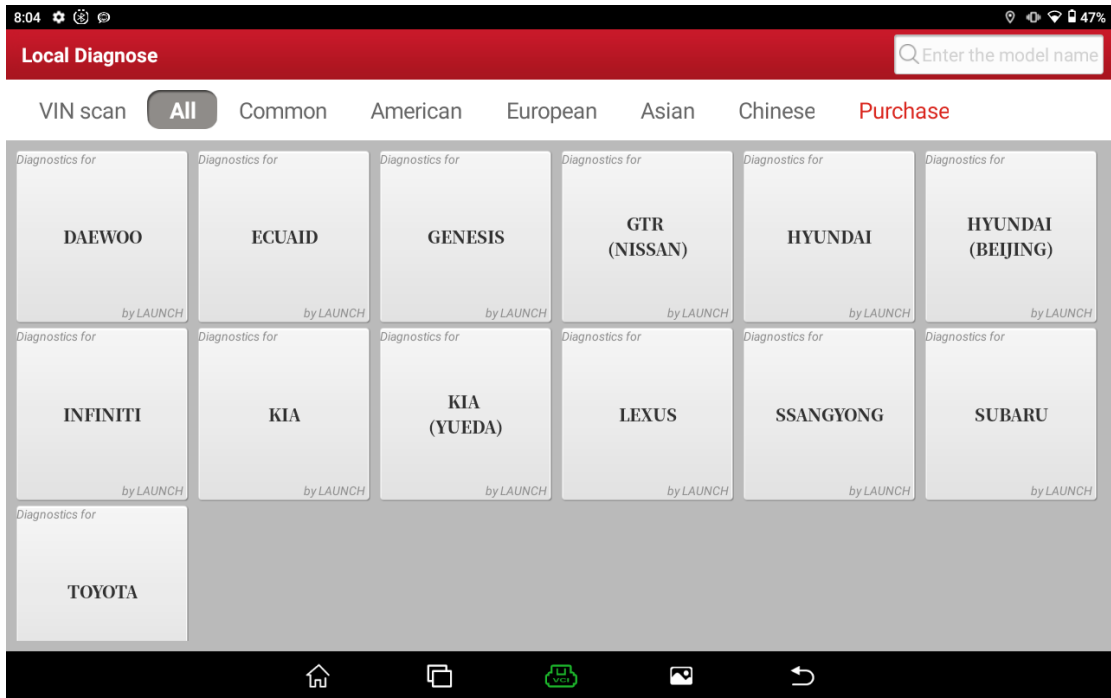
8:04 47%

Local Diagnose

Enter the model name

VIN scan All Common American European Asian Chinese Purchase

Diagnostics for
DAEWOO
by LAUNCH

Diagnostics for
ECUAID
by LAUNCH

Diagnostics for
GENESIS
by LAUNCH

Diagnostics for
GTR (NISSAN)
by LAUNCH

Diagnostics for
HYUNDAI
by LAUNCH

Diagnostics for
HYUNDAI (BEIJING)
by LAUNCH

Diagnostics for
INFINITI
by LAUNCH

Diagnostics for
KIA
by LAUNCH

Diagnostics for
KIA (YUEDA)
by LAUNCH

Diagnostics for
LEXUS
by LAUNCH

Diagnostics for
SSANGYONG
by LAUNCH

Diagnostics for
SUBARU
by LAUNCH

Diagnostics for
TOYOTA

VCI